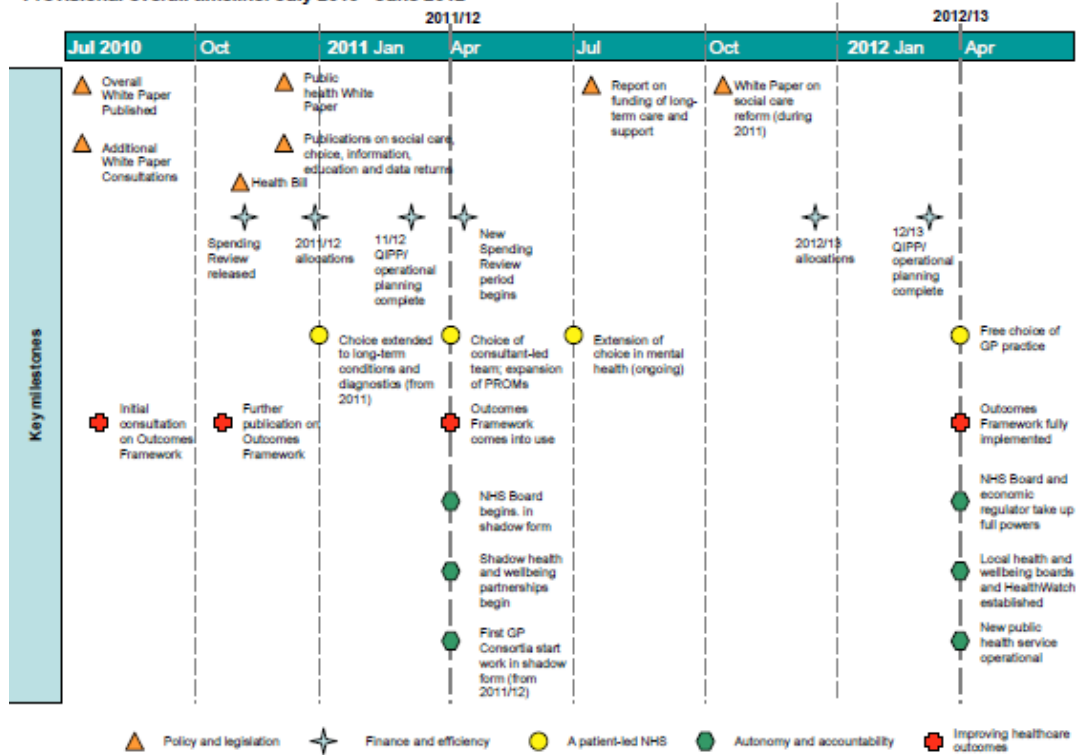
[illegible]

2011/12

2012/13

Jul 2010 | Oct | 2011 Jan | Apr | Jul | Oct | 2012 Jan | Apr

Key milestones

Overall White Paper Published

Additional White Paper Consultations

Public health White Paper

Publications on social care, choice, information, education and data returns

Health Bill

Report on funding of long-term care and support

White Paper on social care reform (during 2011)

Spending Review released

2011/12 allocations

11/12 QIPP/ operational planning complete

New Spending Review period begins

2012/13 allocations

12/13 QIPP/ operational planning complete

Choice extended to long-term conditions and diagnostics (from 2011)

Choice of consultant-led team; expansion of PROMs

Extension of choice in mental health (ongoing)

Free choice of GP practice

Initial consultation on Outcomes Framework

Further publication on Outcomes Framework

Outcomes Framework comes into use

Outcomes Framework fully implemented

NHS Board begins, in shadow form

NHS Board and economic regulator take up full powers

Shadow health and wellbeing partnerships begin

Local health and wellbeing boards and HealthWatch established

First GP Consortia start work in shadow form (from 2011/12)

New public health service operational

Policy and legislation

Finance and efficiency

A patient-led NHS

Autonomy and accountability

Improving healthcare outcomes